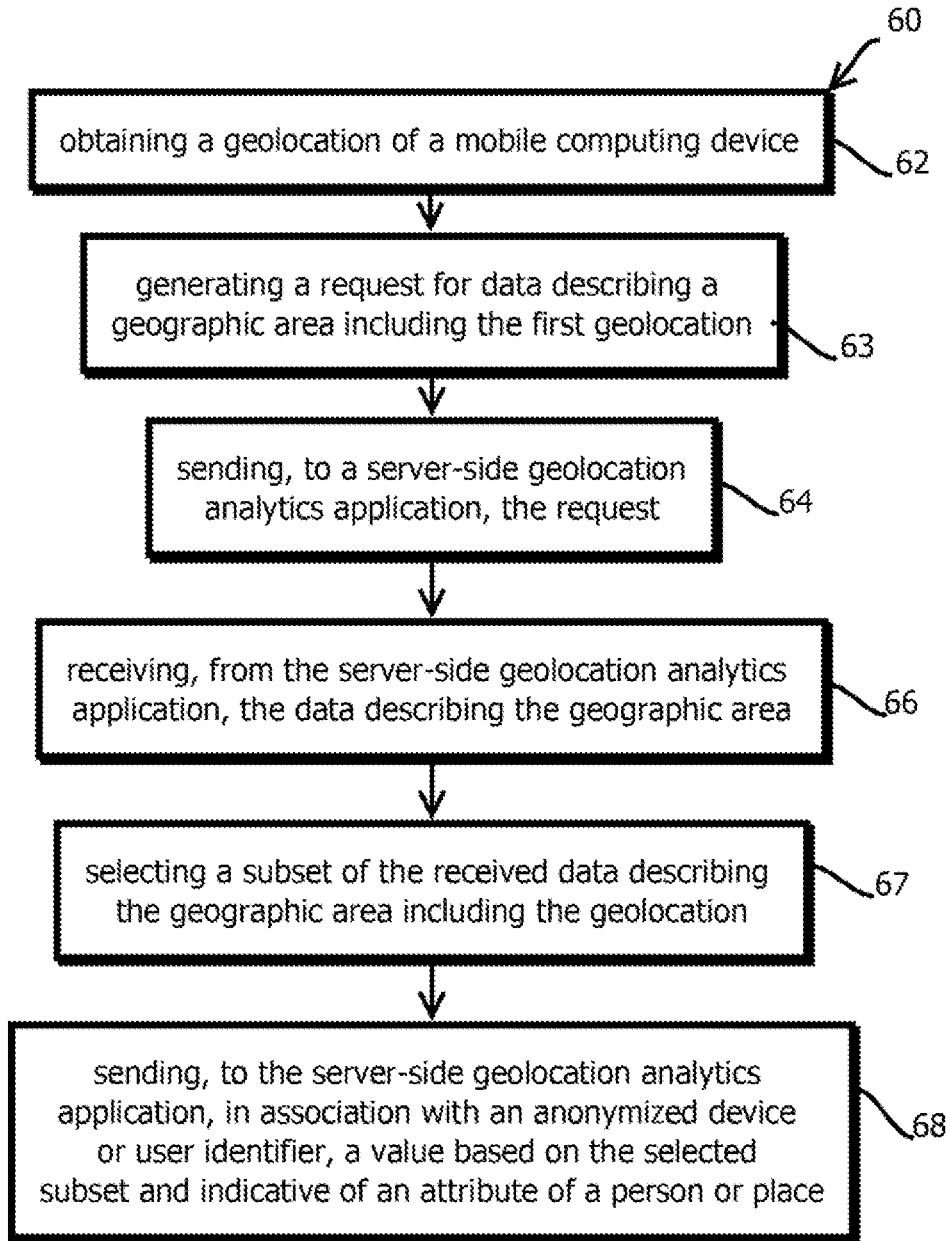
60

obtaining a geolocation of a mobile computing device

62

generating a request for data describing a geographic area including the first geolocation

63

sending, to a server-side geolocation analytics application, the request

64

receiving, from the server-side geolocation analytics application, the data describing the geographic area

66

selecting a subset of the received data describing the geographic area including the geolocation

67

sending, to the server-side geolocation analytics application, in association with an anonymized device or user identifier, a value based on the selected subset and indicative of an attribute of a person or place

68